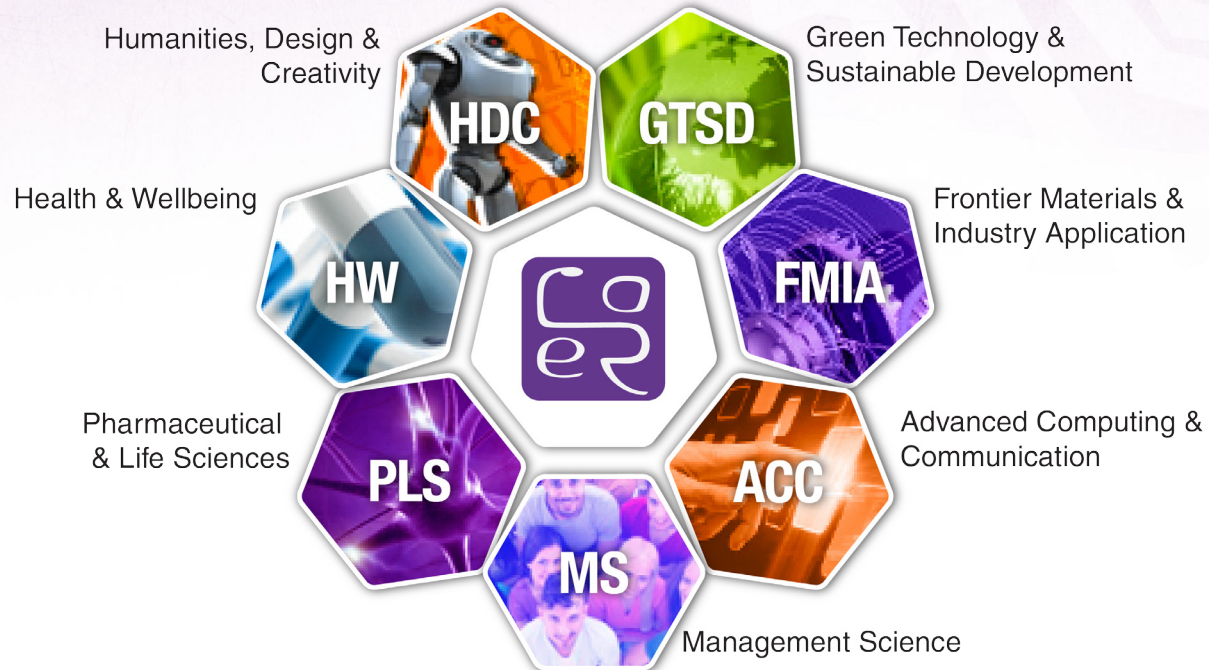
Humanities, Design & Creativity

HDC

GTSD

Green Technology & Sustainable Development

Health & Wellbeing

HW

CoE

Frontier Materials & Industry Application

FMIA

Pharmaceutical & Life Sciences

PLS

Advanced Computing & Communication

ACC

MS

Management Science